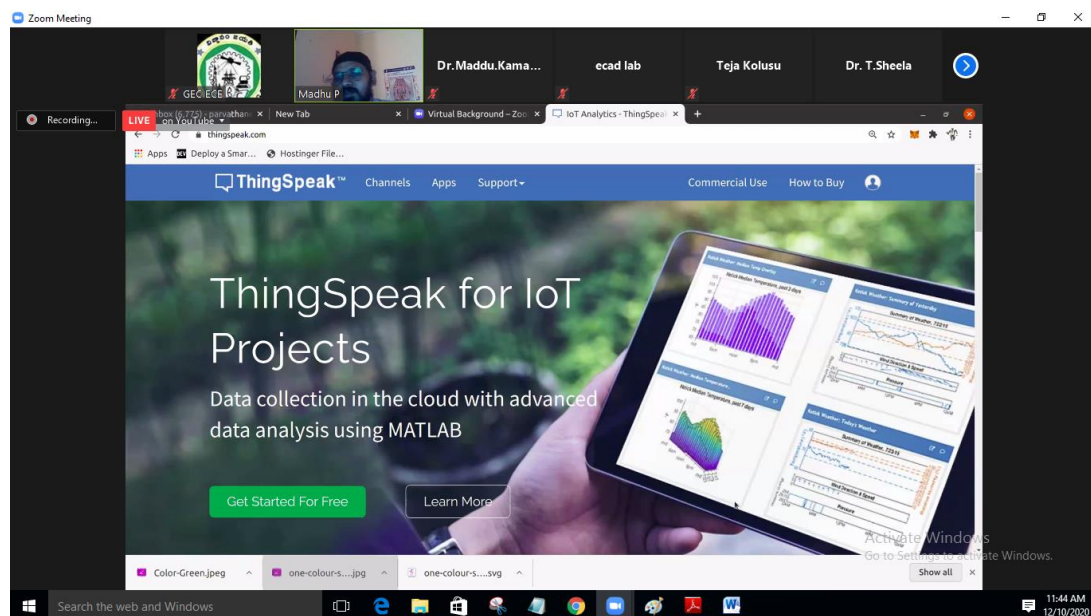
Zoom Meeting

GEC ECE

Madhu P

Dr.Maddu.Kama...

ecad lab

Teja Kolusu

Dr. T.Sheela

Recording...

LIVE on YouTube

nbox (6,775) - parvathane

New Tab

Virtual Background – Zoo

IoT Analytics - ThingSpeak

thingspeak.com

Apps

Deploy a Smar...

Hostinger File...

ThingSpeak™

Channels

Apps

Support

Commercial Use

How to Buy

ThingSpeak for IoT Projects

Data collection in the cloud with advanced data analysis using MATLAB

Get Started For Free

Learn More

Activate Windows
Go to Settings to activate Windows.

Color-Green.jpeg

one-colour-s....jpg

one-colour-s....svg

Show all

Search the web and Windows

11:44 AM
12/10/2020